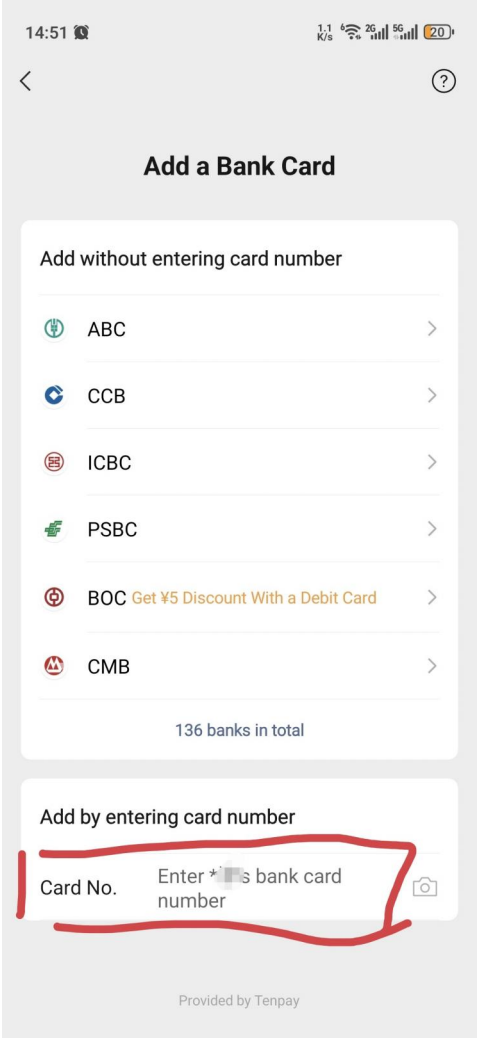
14:51

1.1 K/s 6 2G 5G 20

?

Add a Bank Card

Add without entering card number

ABC

CCB

ICBC

PSBC

BOC Get ¥5 Discount With a Debit Card

CMB

136 banks in total

Add by entering card number

Card No. Enter *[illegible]s bank card number

Provided by Tenpay